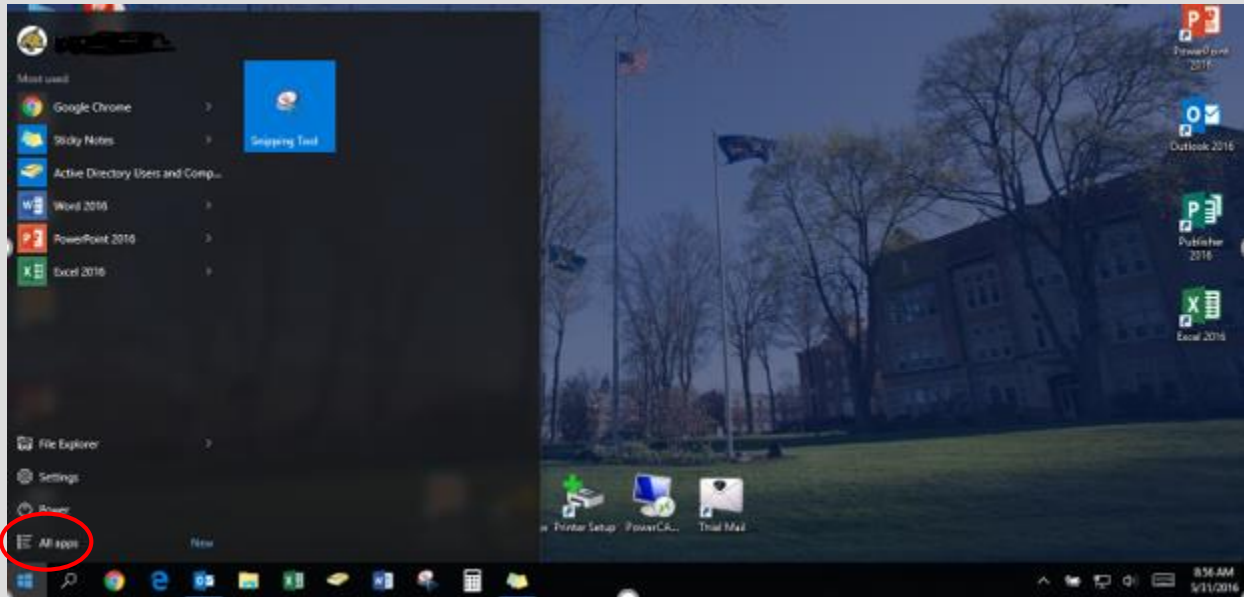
Most used

Google Chrome

Sticky Notes

Active Directory Users and Comp...

Word 2016

PowerPoint 2016

Excel 2016

Snipping Tool

File Explorer

Settings

Power

All apps

New

PowerPoint 2016

Outlook 2016

Publisher 2016

Excel 2016

Printer Setup

PowerCA...

Trial Mail

8:56 AM
5/31/2016